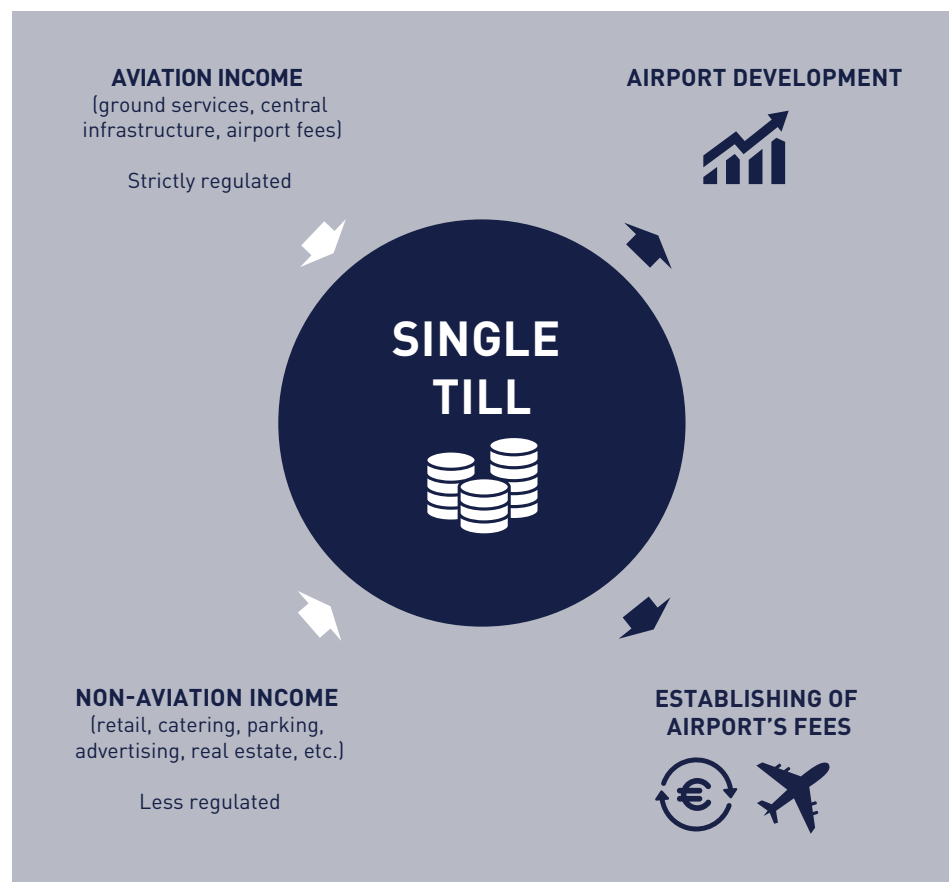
AVIATION INCOME
(ground services, central infrastructure, airport fees)

Strictly regulated

AIRPORT DEVELOPMENT

SINGLE TILL

NON-AVIATION INCOME
(retail, catering, parking, advertising, real estate, etc.)

Less regulated

ESTABLISHING OF AIRPORT'S FEES